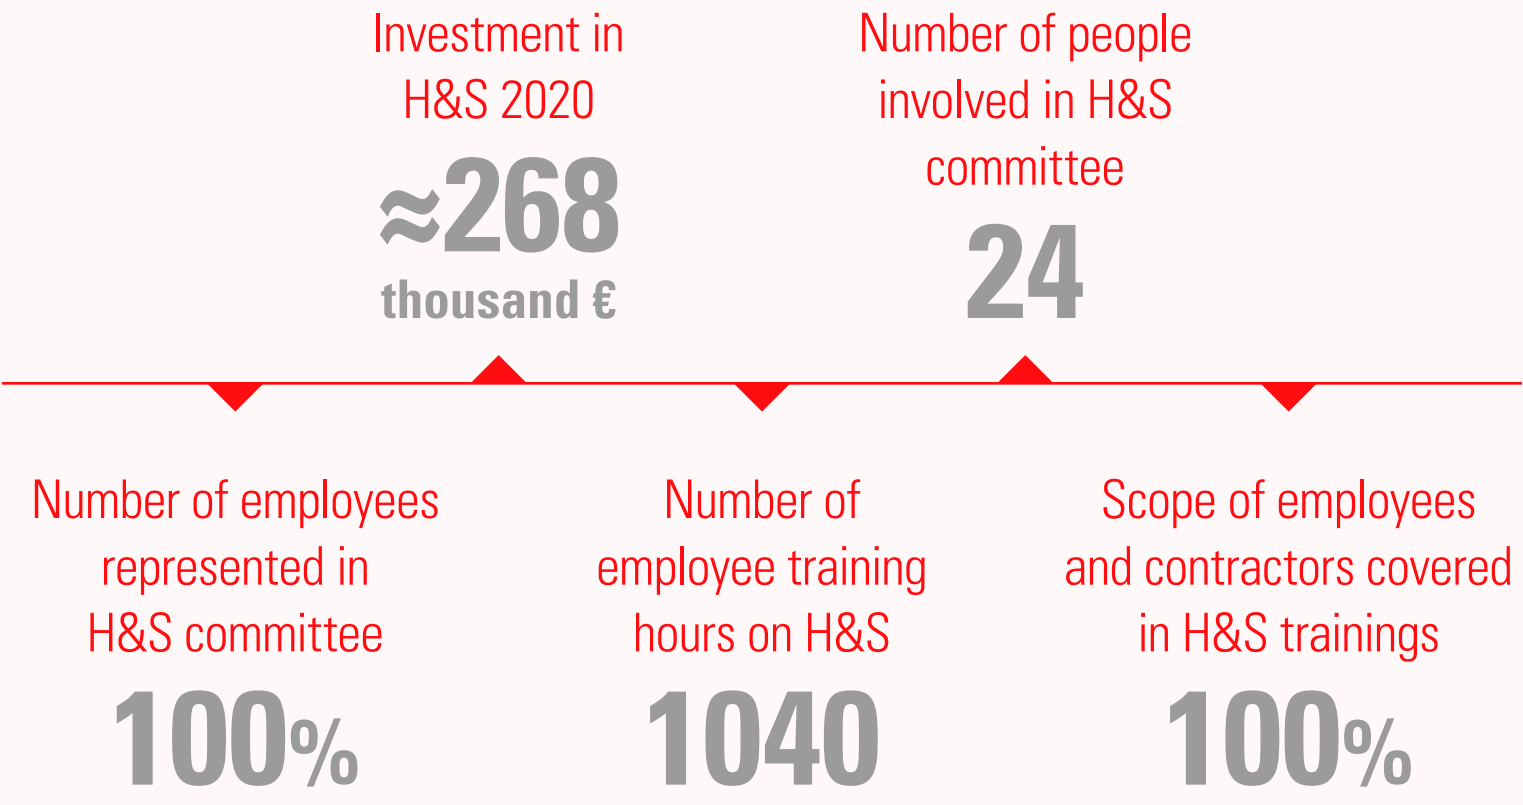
Investment in H&S 2020

≈268

thousand €

Number of people involved in H&S committee

24

Number of employees represented in H&S committee

100%

Number of employee training hours on H&S

1040

Scope of employees and contractors covered in H&S trainings

100%